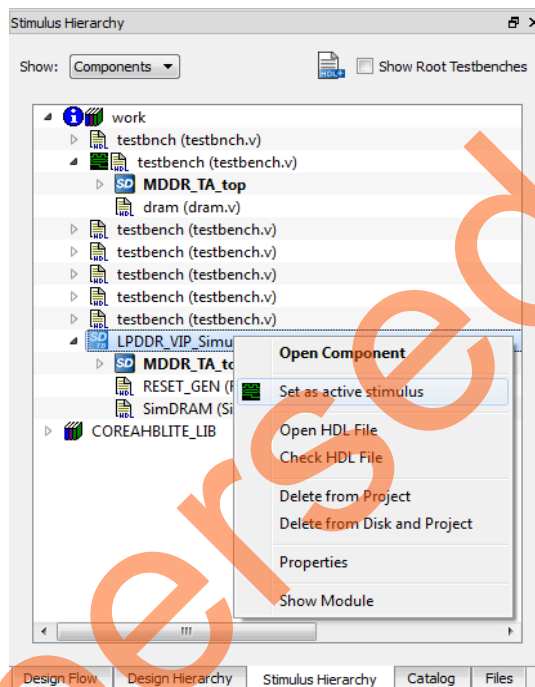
Stimulus Hierarchy

Show: Components

Show Root Testbenches

work
testbnch (testbnch.v)
testbench (testbench.v)
MDDR_TA_top
dram (dram.v)
testbench (testbench.v)
testbench (testbench.v)
testbench (testbench.v)
testbench (testbench.v)
testbench (testbench.v)
LPDDR_VIP_Simu
MDDR_TA_to
RESET_GEN (F
SimDRAM (Si
COREAHBLITE_LIB

Open Component
Set as active stimulus
Open HDL File
Check HDL File
Delete from Project
Delete from Disk and Project
Properties
Show Module

Design Flow | Design Hierarchy | Stimulus Hierarchy | Catalog | Files

Superseded